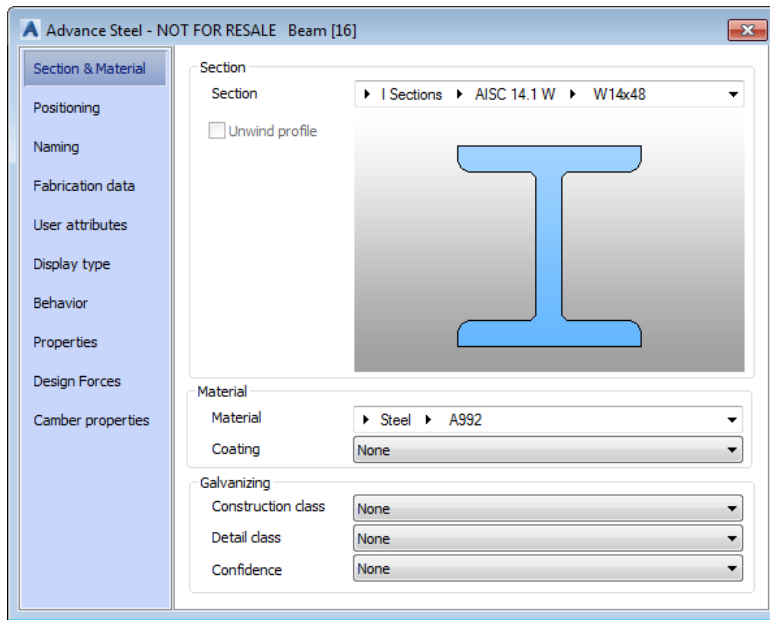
Advance Steel - NOT FOR RESALE Beam [16]

Section & Material
Positioning
Naming
Fabrication data
User attributes
Display type
Behavior
Properties
Design Forces
Camber properties

Section
Section ▸ I Sections ▸ AISC 14.1 W ▸ W14x48
Unwind profile

Material
Material ▸ Steel ▸ A992
Coating None

Galvanizing
Construction class None
Detail class None
Confidence None